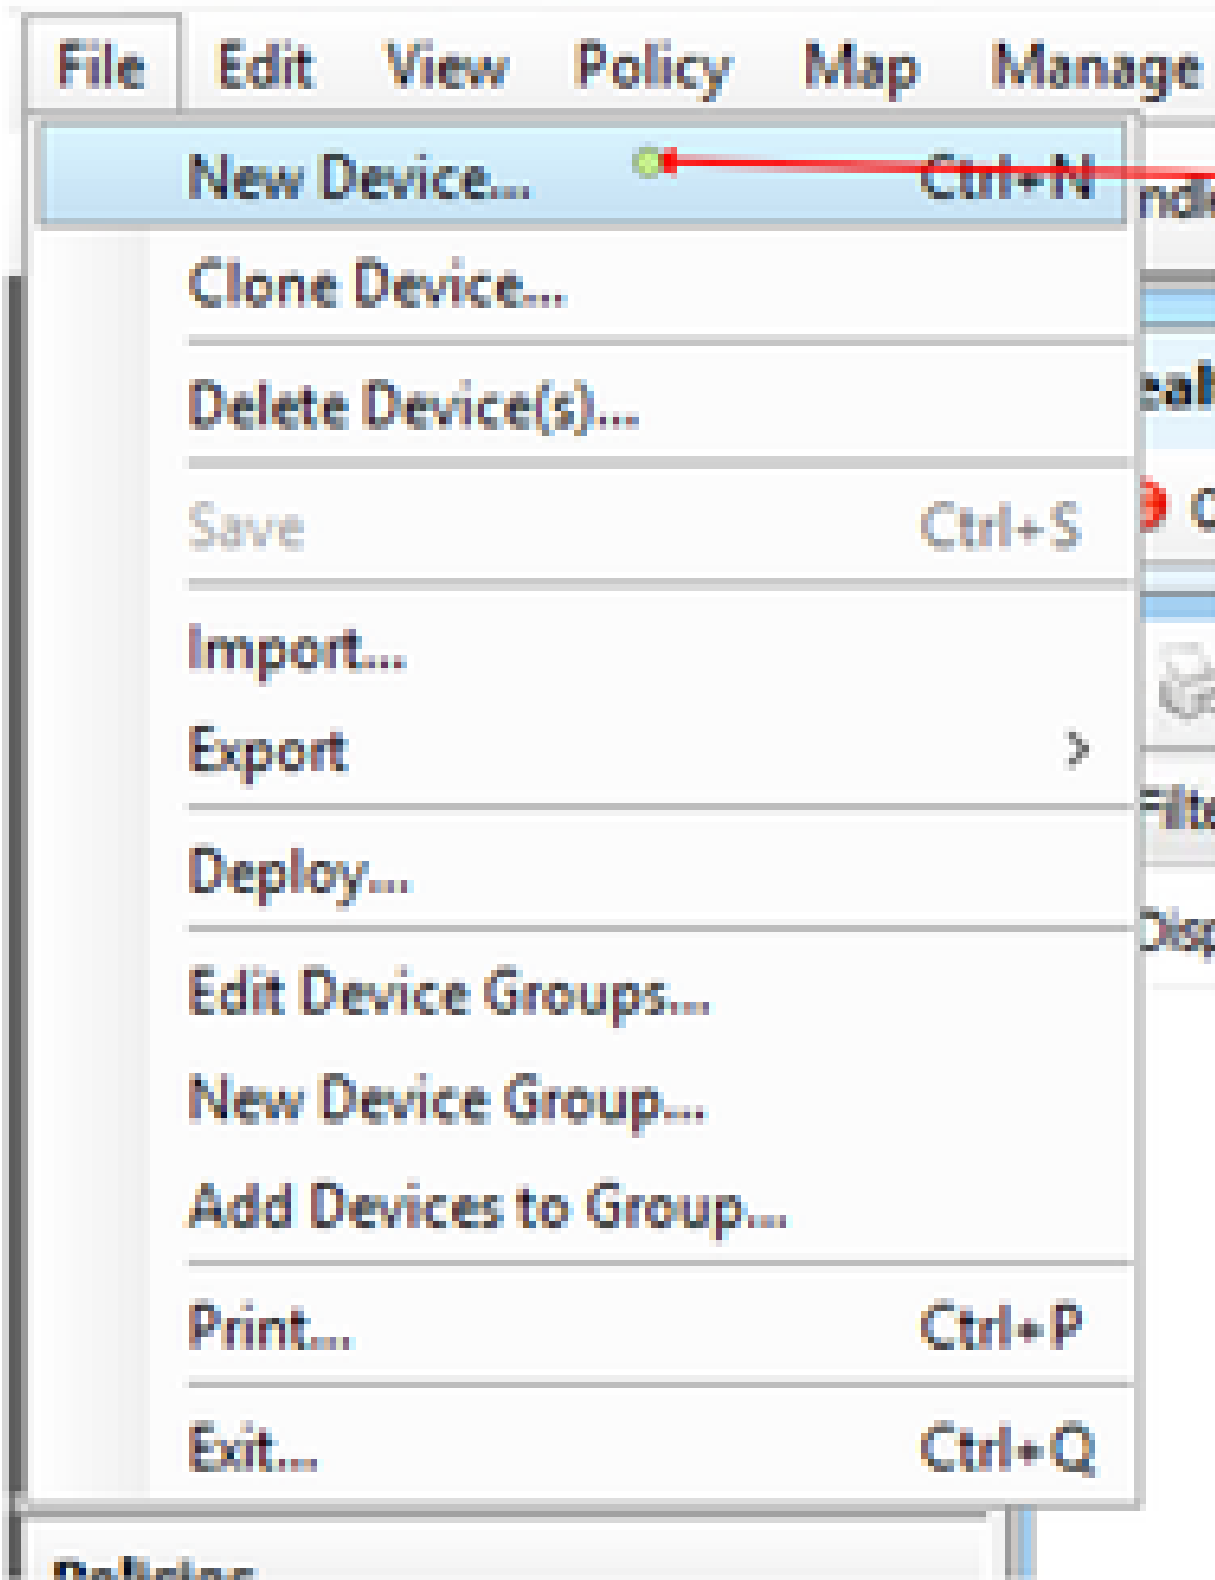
File Edit View Policy Map Manage

New Device... Ctrl+N

Clone Device...

Delete Device(s)...

Save Ctrl+S

Import...

Export >

Deploy...

Edit Device Groups...

New Device Group...

Add Devices to Group...

Print... Ctrl+P

Exit... Ctrl+Q

ndi

cal

C

Filte

Disp

Policies